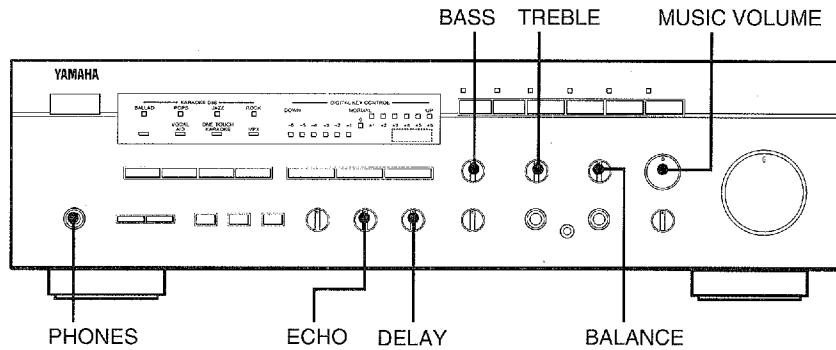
BASS TREBLE MUSIC VOLUME

YAMAHA

KARAOKE DSP
BALLAD POPS JAZZ ROCK
VOCAL ADJ ONE TOUCH KARAOKE MPX

DIGITAL KEY CONTROL
DOWN NORMAL UP
-6 -5 -4 -3 -2 -1 0 +1 +2 +3 +4 +5 +6

PHONES ECHO DELAY BALANCE